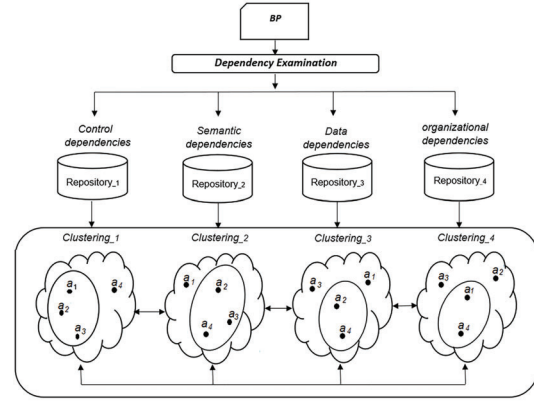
BP

Dependency Examination

Control dependencies

Semantic dependencies

Data dependencies

organizational dependencies

Repository$_{1}$

Repository$_{2}$

Repository$_{3}$

Repository$_{4}$

Clustering_1

Clustering_2

Clustering_3

Clustering_4

$a_1$ $a_2$ $a_3$ $a_4$

$a_1$ $a_2$ $a_4$ $a_3$

$a_3$ $a_1$ $a_2$ $a_4$

$a_3$ $a_2$ $a_1$ $a_4$